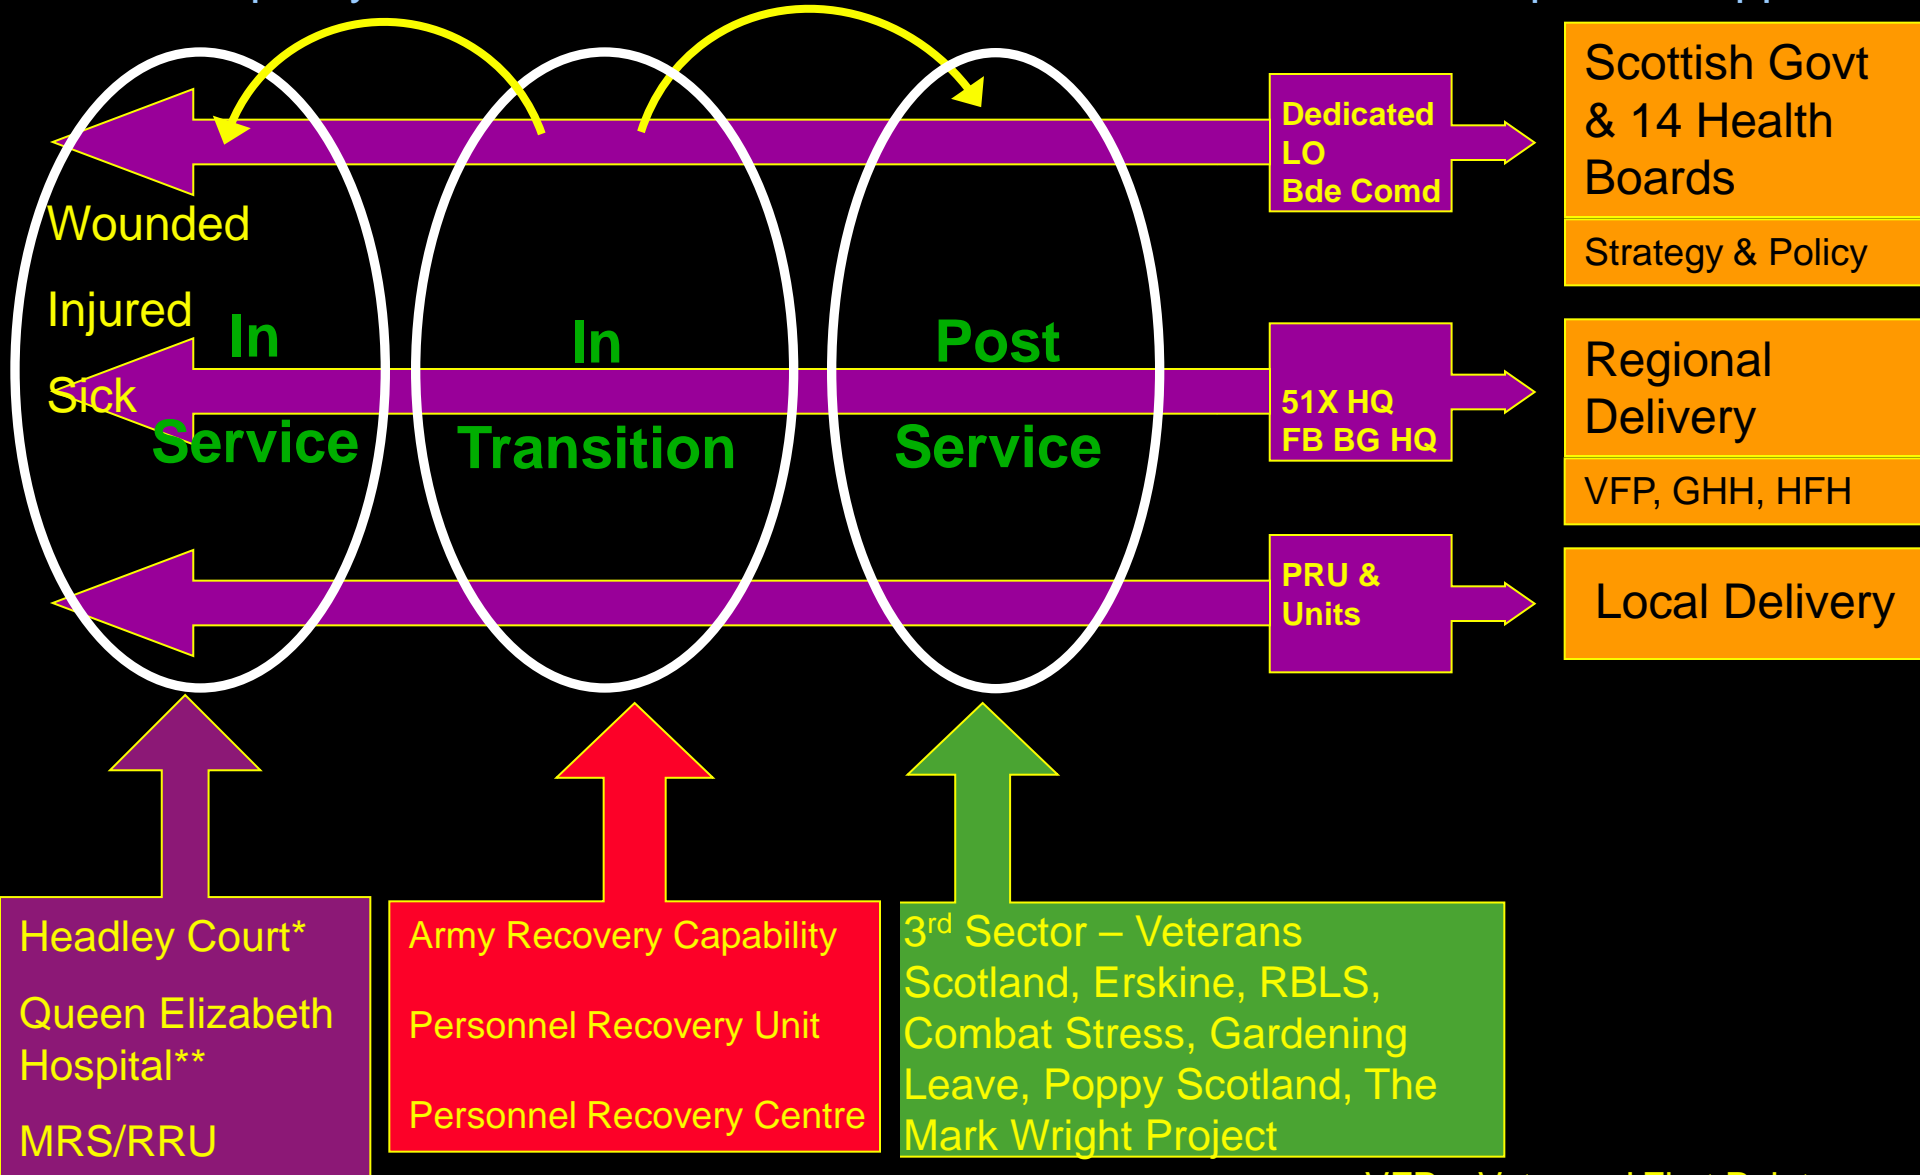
Wounded

Injured

Sick

In Service

In Transition

Post Service

Dedicated LO Bde Comd

51X HQ FB BG HQ

PRU & Units

Scottish Govt & 14 Health Boards

Strategy & Policy

Regional Delivery

VFP, GHH, HFH

Local Delivery

Headley Court*

Queen Elizabeth Hospital**

MRS/RRU

Army Recovery Capability

Personnel Recovery Unit

Personnel Recovery Centre

3$^{rd}$ Sector – Veterans Scotland, Erskine, RBLS, Combat Stress, Gardening Leave, Poppy Scotland, The Mark Wright Project

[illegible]